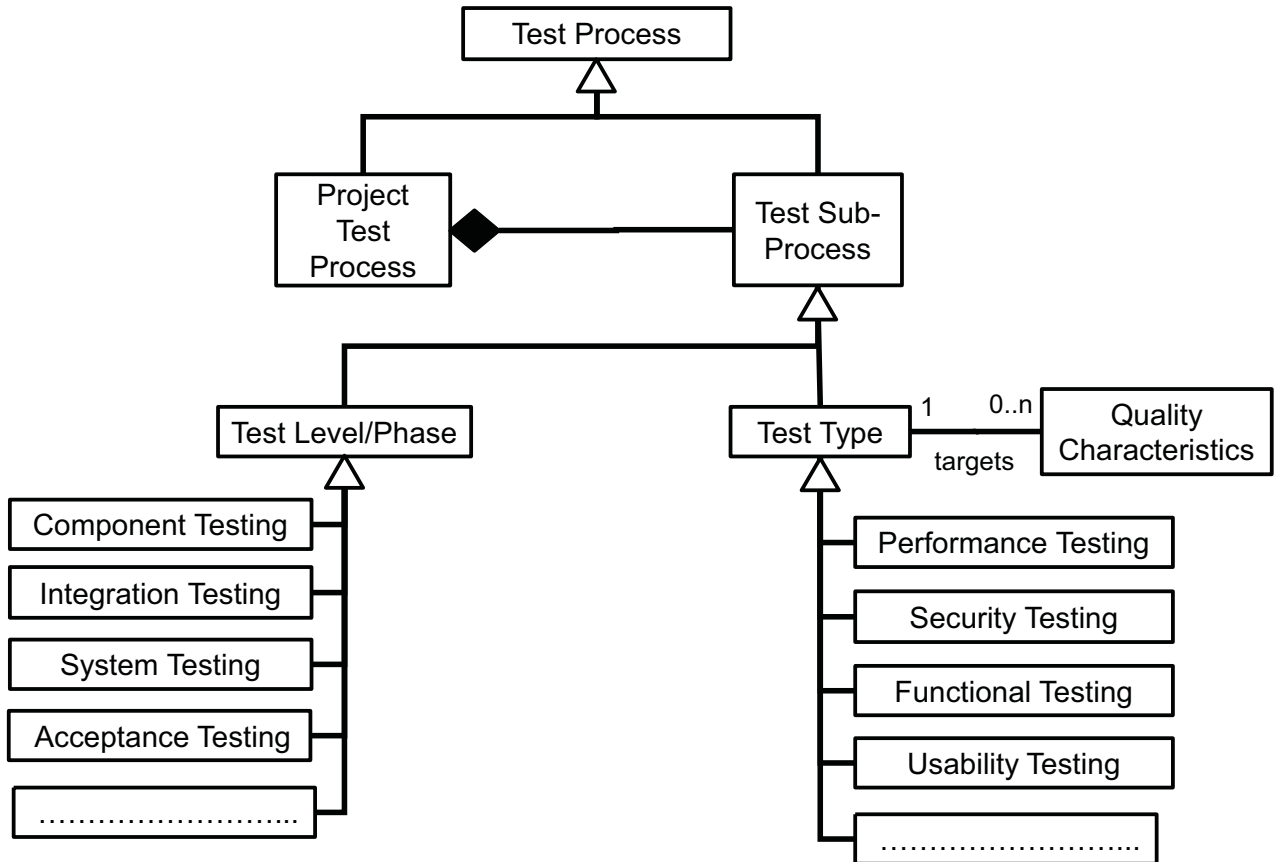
Test Process

Project Test Process

Test Sub-Process

Test Level/Phase

Test Type

1

0..n

targets

Quality Characteristics

Component Testing

Integration Testing

System Testing

Acceptance Testing

………………………..

Performance Testing

Security Testing

Functional Testing

Usability Testing

………………………..